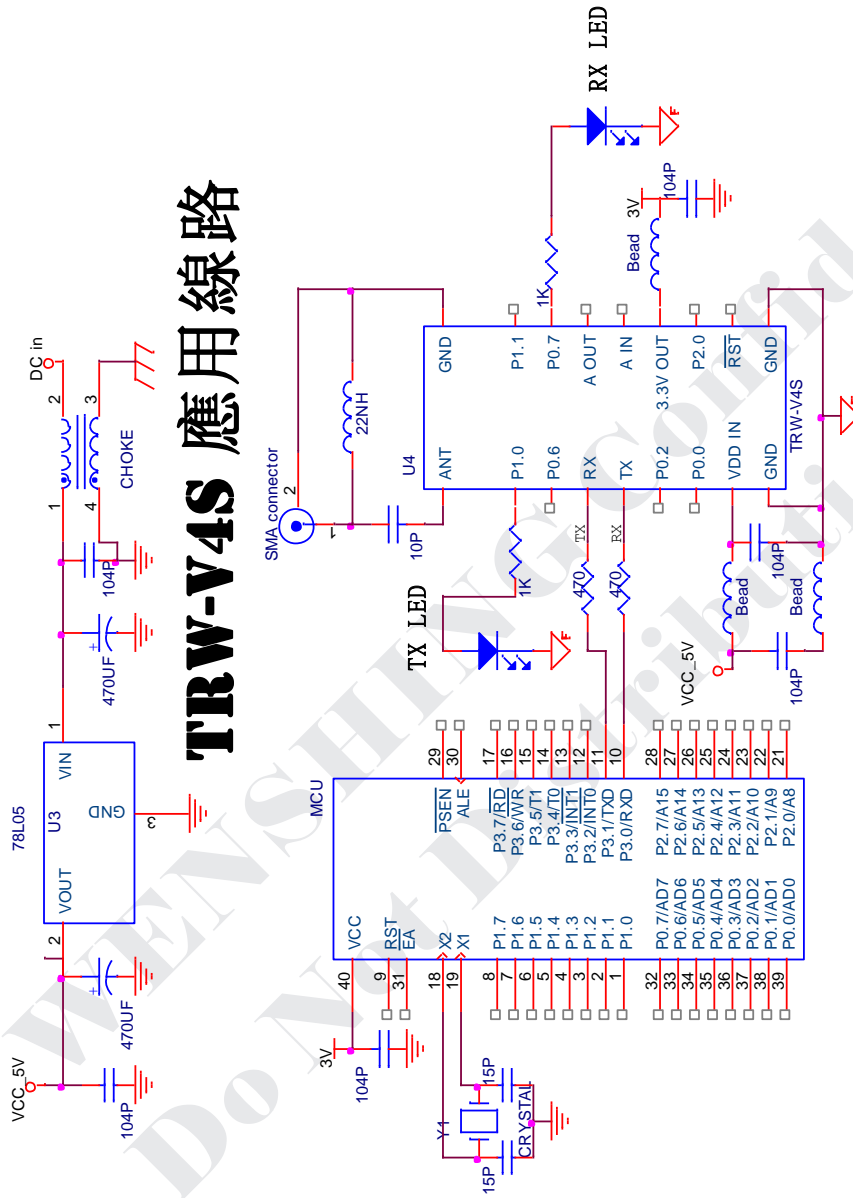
TRW-V4S 應用線路

RX LED

104P
3V
Bead

DC in
2
3
CHOKE
1
4

1K
GND
P1.1
P0.7
A OUT
A IN
3.3V OUT
P2.0
RST
GND

22NH

ANT
P1.0
P0.6
RX
TX
P0.2
P0.0
VDD IN
GND
TRW-V4S

U4

SMA_connector
2
1
10P

104P
470UF

1K
TX
RX
470
470

104P
Bead
Bead
104P

TX LED

VCC_5V

1
78L05
U3
VIN
GND
3
VOUT
2

MCU

29
30
17
16
15
14
13
12
11
10
28
27
26
25
24
23
22
21

PSEN
ALE
P3.7/RD
P3.6/WR
P3.5/T1
P3.4/T0
P3.3/INT1
P3.2/INT0
P3.1/TXD
P3.0/RXD
P2.7/A15
P2.6/A14
P2.5/A13
P2.4/A12
P2.3/A11
P2.2/A10
P2.1/A9
P2.0/A8

VCC
RST
EA
X2
X1
P1.7
P1.6
P1.5
P1.4
P1.3
P1.2
P1.1
P1.0
P0.7/AD7
P0.6/AD6
P0.5/AD5
P0.4/AD4
P0.3/AD3
P0.2/AD2
P0.1/AD1
P0.0/AD0

40
9
31
18
19
8
7
6
5
4
3
2
1
32
33
34
35
36
37
38
39

470UF
VCC_5V
104P

3V
104P

15P
Y1
CRYSTAL
15P

WENSHING Confid
Do Not Distribute